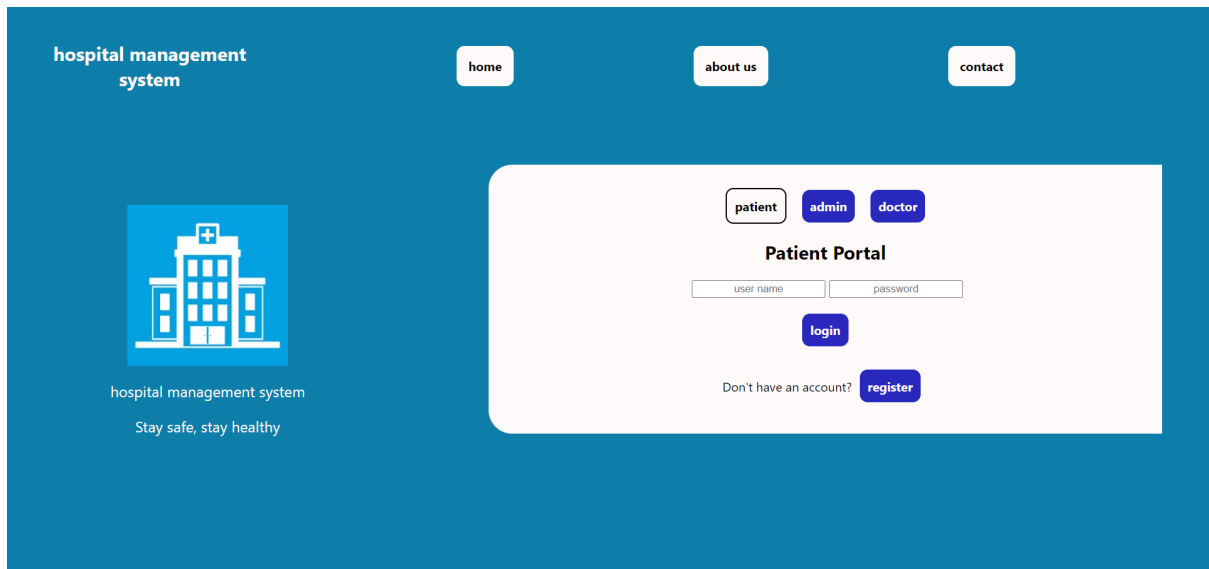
hospital management system

home

about us

contact

hospital management system

Stay safe, stay healthy

patient

admin

doctor

Patient Portal

user name

password

login

Don't have an account?

register